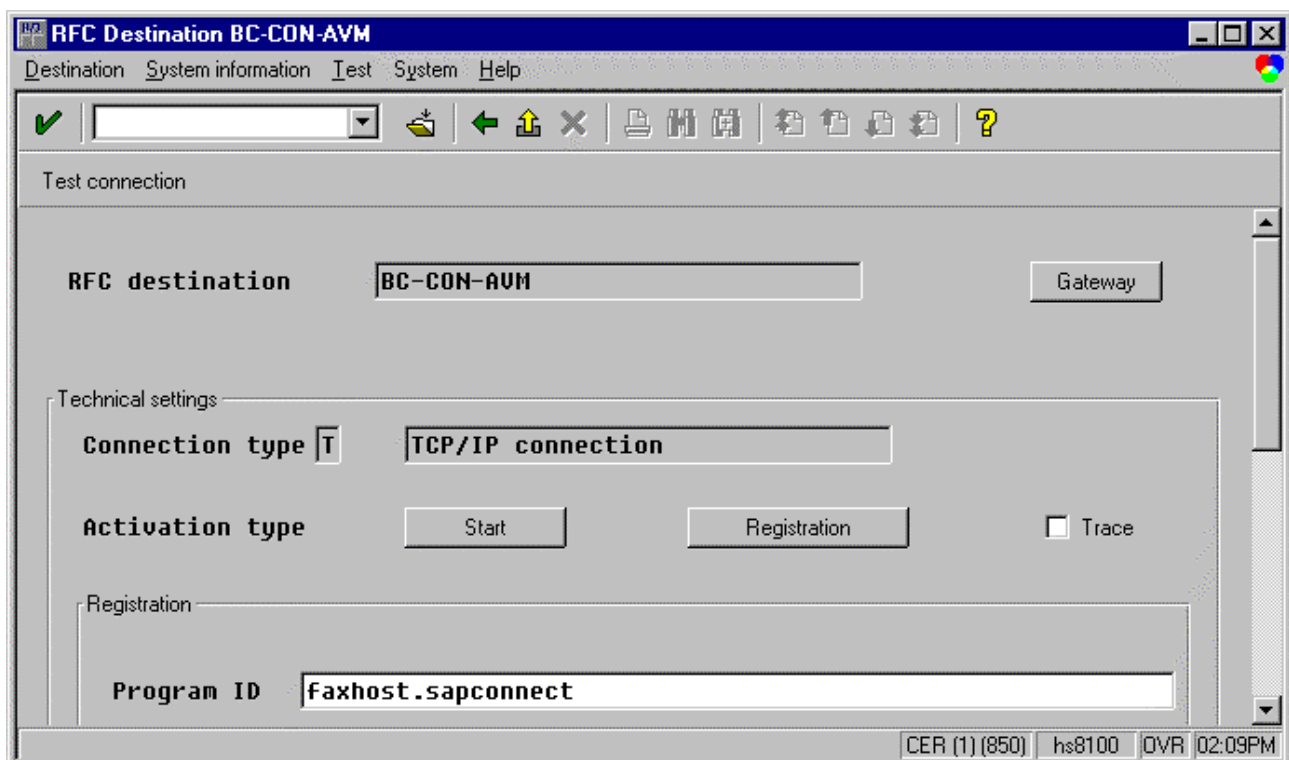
RFC Destination BC-CON-AVM

Destination System information Test System Help

Test connection

RFC destination BC-CON-AVM

Gateway

Technical settings

Connection type T TCP/IP connection

Activation type Start Registration Trace

Registration

Program ID faxhost.sapconnect

CER (1) (850) hs8100 OVR 02:09PM